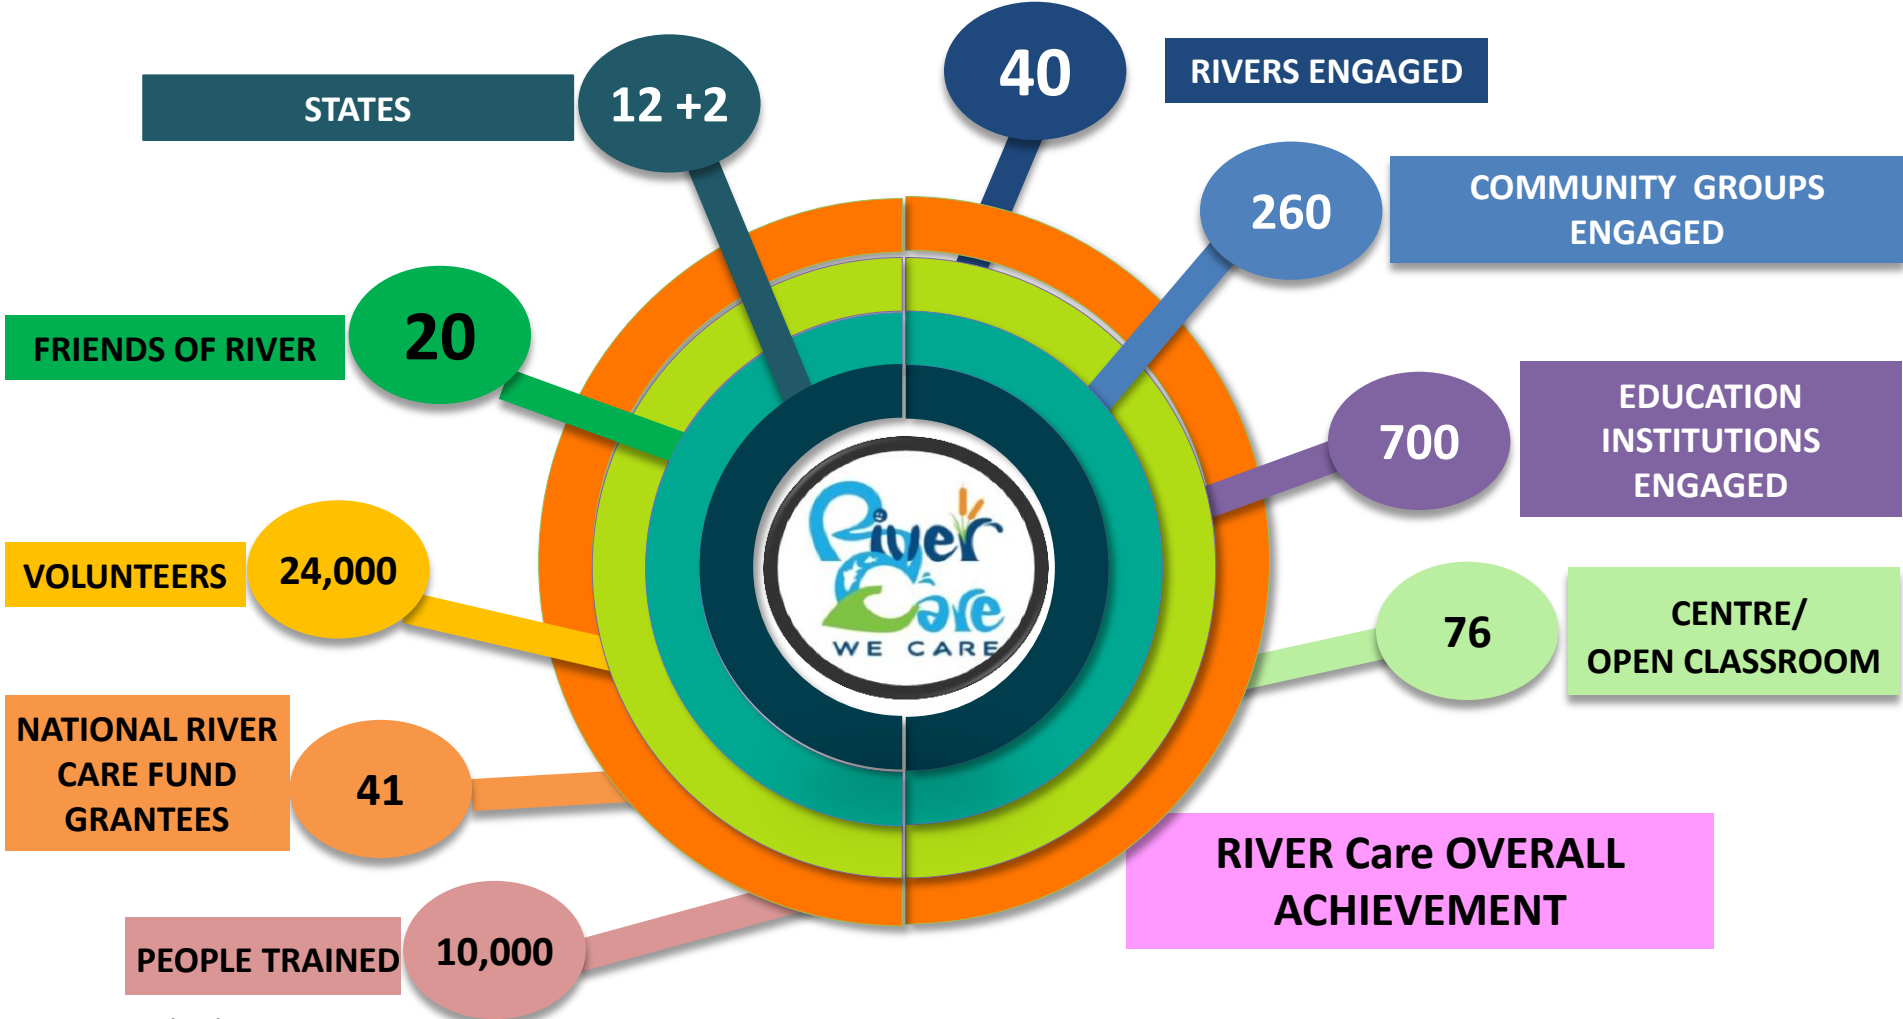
STATES

12 +2

40

RIVERS ENGAGED

260

COMMUNITY GROUPS ENGAGED

FRIENDS OF RIVER

20

700

EDUCATION INSTITUTIONS ENGAGED

River Care

WE CARE

VOLUNTEERS

24,000

76

CENTRE/ OPEN CLASSROOM

NATIONAL RIVER CARE FUND GRANTEES

41

RIVER Care OVERALL ACHIEVEMENT

PEOPLE TRAINED

10,000